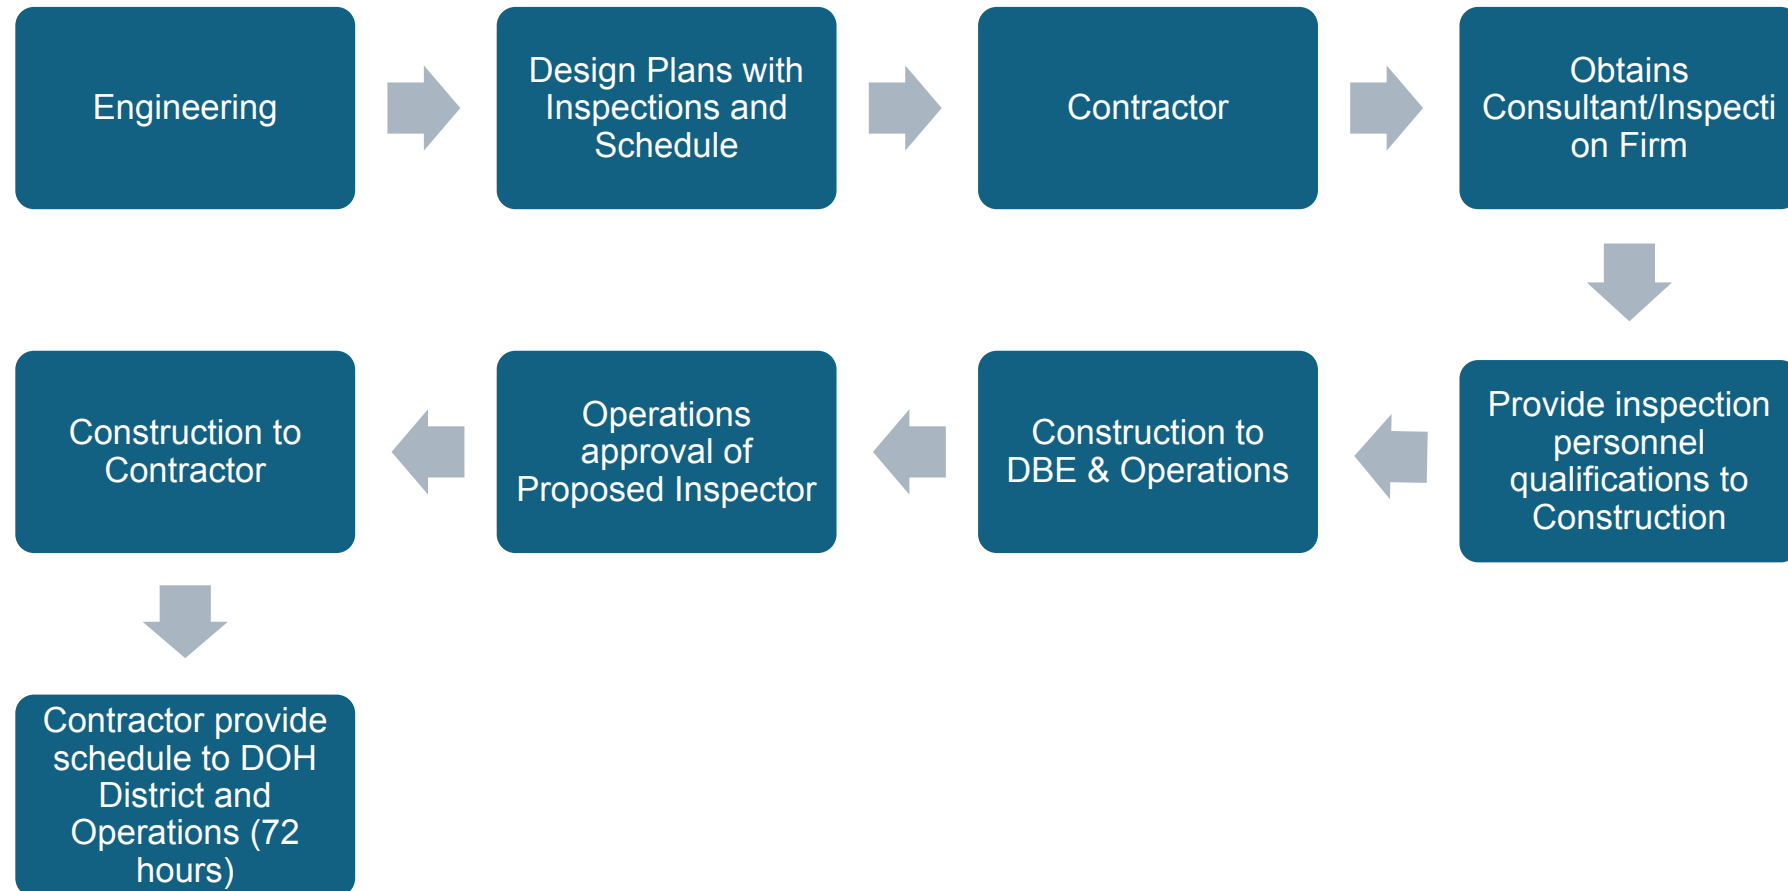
Engineering

Design Plans with Inspections and Schedule

Contractor

Obtains Consultant/Inspection Firm

Provide inspection personnel qualifications to Construction

Construction to DBE & Operations

Operations approval of Proposed Inspector

Construction to Contractor

Contractor provide schedule to DOH District and Operations (72 hours)